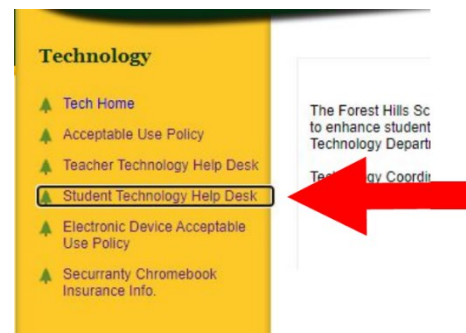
Technology

Tech Home

Acceptable Use Policy

Teacher Technology Help Desk

Student Technology Help Desk

Electronic Device Acceptable Use Policy

Securranty Chromebook Insurance Info.

The Forest Hills Sc
to enhance student
Technology Departi

Te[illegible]gy Coordi